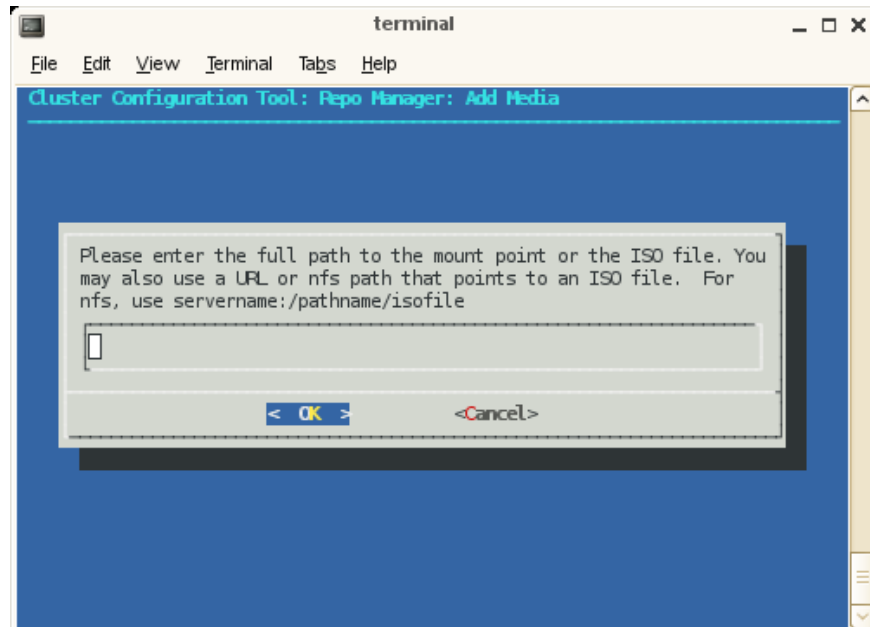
terminal

File Edit View Terminal Tabs Help

Cluster Configuration Tool: Repo Manager: Add Media

Please enter the full path to the mount point or the ISO file. You may also use a URL or nfs path that points to an ISO file. For nfs, use servername:/pathname/isofile

< OK > <Cancel>